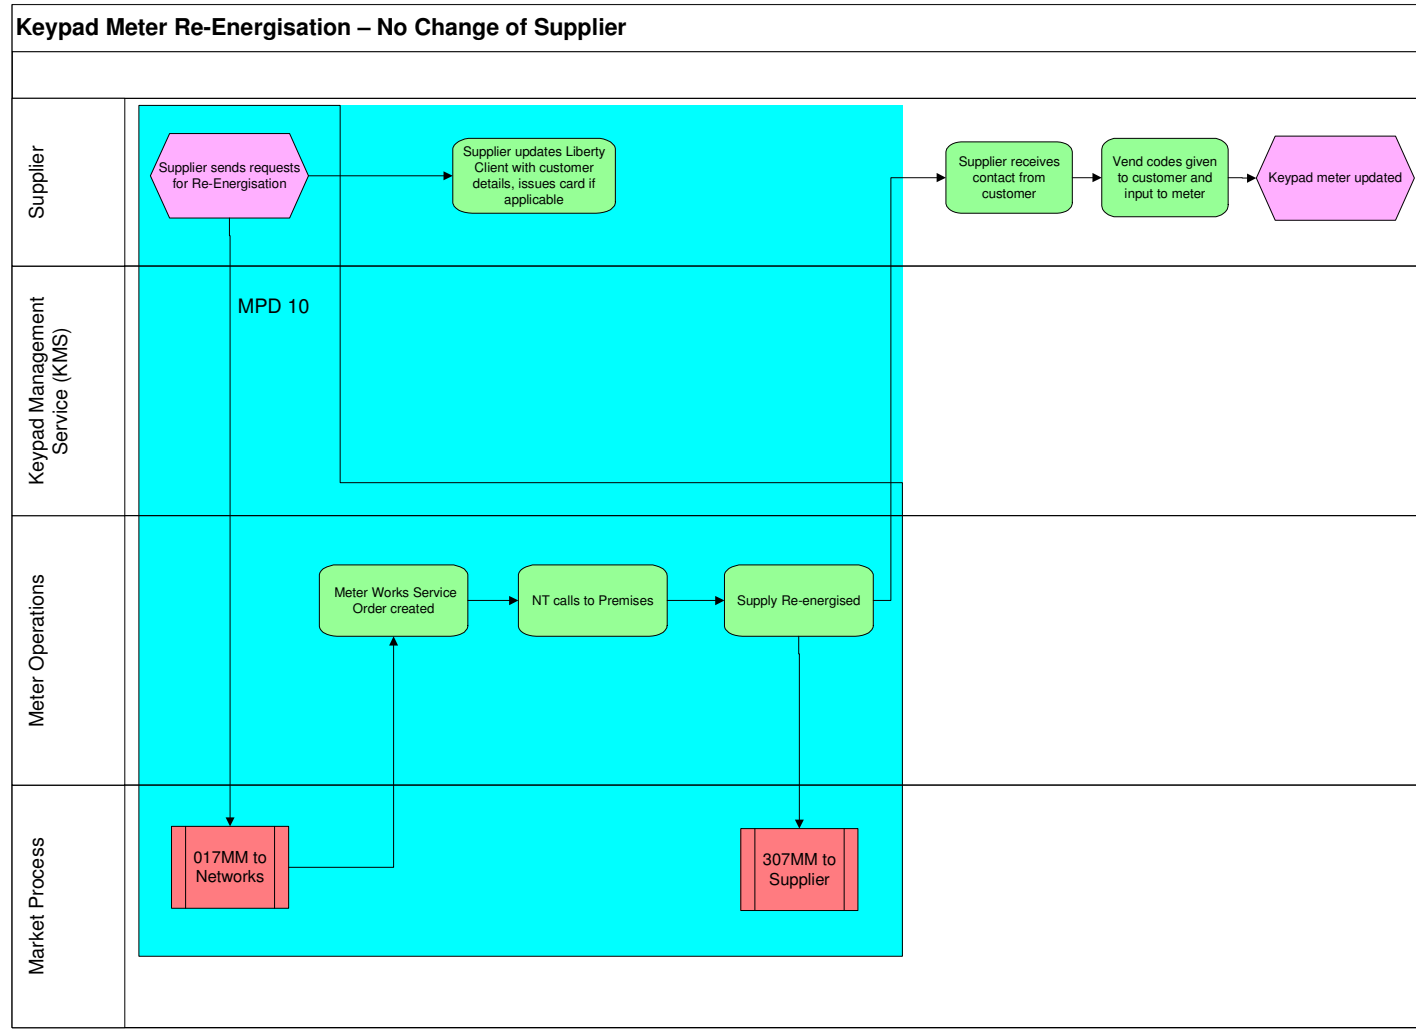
Keypad Meter Re-Energisation – No Change of Supplier

Supplier

Supplier sends requests for Re-Energisation

Supplier updates Liberty Client with customer details, issues card if applicable

Supplier receives contact from customer

Vend codes given to customer and input to meter

Keypad meter updated

Keypad Management Service (KMS)

MPD 10

Meter Operations

Meter Works Service Order created

NT calls to Premises

Supply Re-energised

Market Process

017MM to Networks

307MM to Supplier